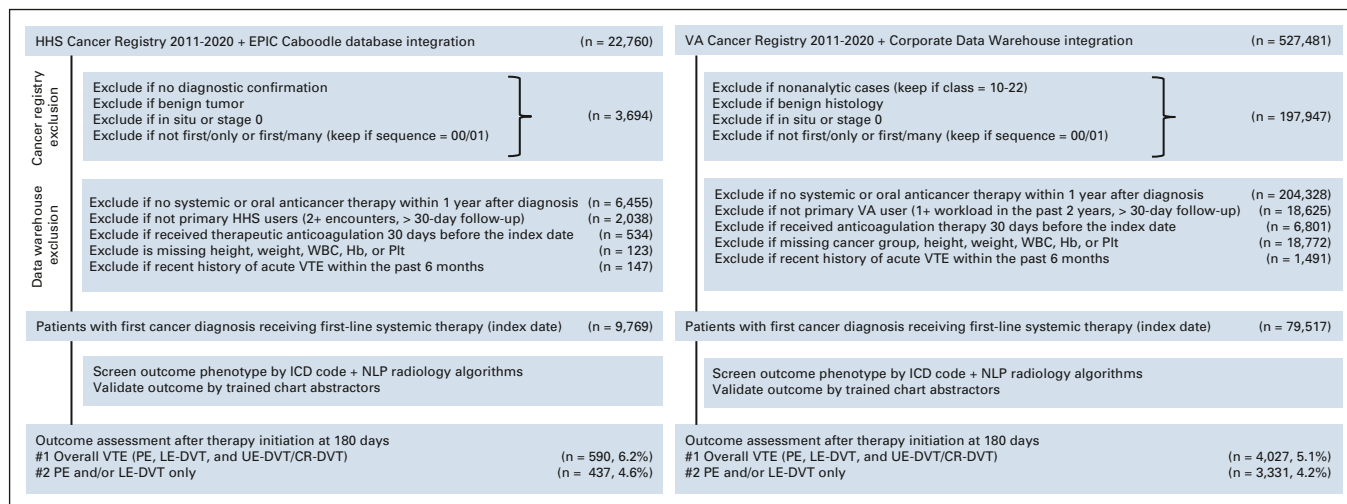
HHS Cancer Registry 2011-2020 + EPIC Caboodle database integration (n = 22,760)

Cancer registry exclusion

Exclude if no diagnostic confirmation
Exclude if benign tumor
Exclude if in situ or stage 0
Exclude if not first/only or first/many (keep if sequence = 00/01)
(n = 3,694)

Data warehouse exclusion

Exclude if no systemic or oral anticancer therapy within 1 year after diagnosis (n = 6,455)
Exclude if not primary HHS users (2+ encounters, > 30-day follow-up) (n = 2,038)
Exclude if received therapeutic anticoagulation 30 days before the index date (n = 534)
Exclude is missing height, weight, WBC, Hb, or Plt (n = 123)
Exclude if recent history of acute VTE within the past 6 months (n = 147)

Patients with first cancer diagnosis receiving first-line systemic therapy (index date) (n = 9,769)

Screen outcome phenotype by ICD code + NLP radiology algorithms
Validate outcome by trained chart abstractors

Outcome assessment after therapy initiation at 180 days
#1 Overall VTE (PE, LE-DVT, and UE-DVT/CR-DVT) (n = 590, 6.2%)
#2 PE and/or LE-DVT only (n = 437, 4.6%)

VA Cancer Registry 2011-2020 + Corporate Data Warehouse integration (n = 527,481)

Exclude if nonanalytic cases (keep if class = 10-22)
Exclude if benign histology
Exclude if in situ or stage 0
Exclude if not first/only or first/many (keep if sequence = 00/01)
(n = 197,947)

Exclude if no systemic or oral anticancer therapy within 1 year after diagnosis (n = 204,328)
Exclude if not primary VA user (1+ workload in the past 2 years, > 30-day follow-up) (n = 18,625)
Exclude if received anticoagulation therapy 30 days before the index date (n = 6,801)
Exclude if missing cancer group, height, weight, WBC, Hb, or Plt (n = 18,772)
Exclude if recent history of acute VTE within the past 6 months (n = 1,491)

Patients with first cancer diagnosis receiving first-line systemic therapy (index date) (n = 79,517)

Screen outcome phenotype by ICD code + NLP radiology algorithms
Validate outcome by trained chart abstractors

Outcome assessment after therapy initiation at 180 days
#1 Overall VTE (PE, LE-DVT, and UE-DVT/CR-DVT) (n = 4,027, 5.1%)
#2 PE and/or LE-DVT only (n = 3,331, 4.2%)